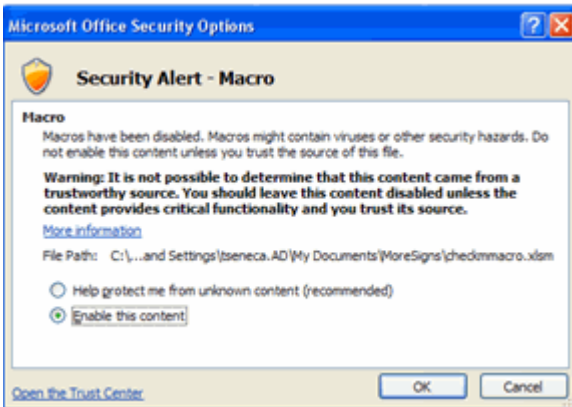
Microsoft Office Security Options

Security Alert - Macro

Macro

Macros have been disabled. Macros might contain viruses or other security hazards. Do not enable this content unless you trust the source of this file.

Warning: It is not possible to determine that this content came from a trustworthy source. You should leave this content disabled unless the content provides critical functionality and you trust its source.

More information

File Path: C:\...and Settings\tseneca.AD\My Documents\MoreSigns\checkmmacro.xlsm

Help protect me from unknown content (recommended)

Enable this content

Open the Trust Center

OK

Cancel